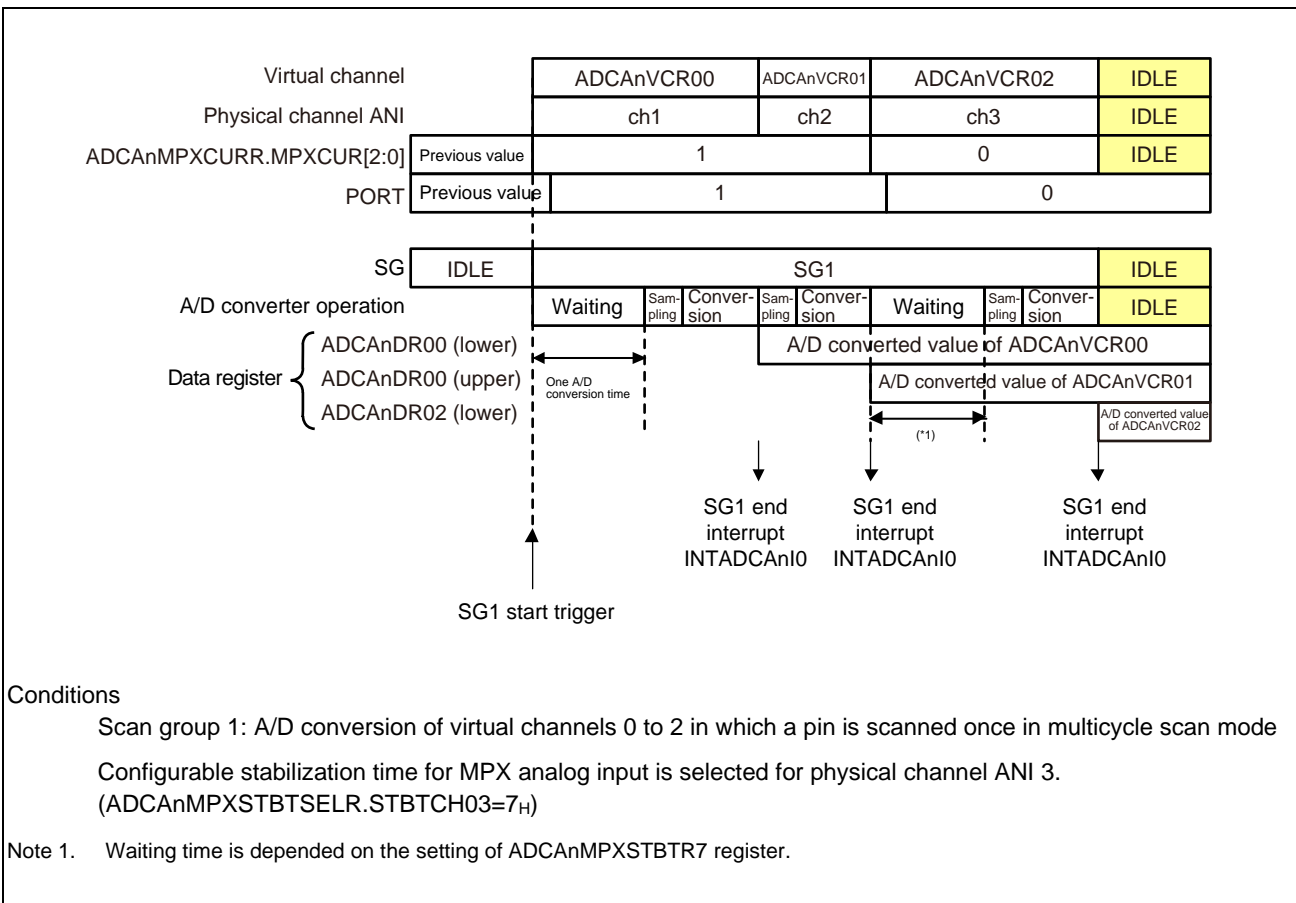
Virtual channel | ADCAnVCR00 | ADCAnVCR01 | ADCAnVCR02 | IDLE

Physical channel ANI | ch1 | ch2 | ch3 | IDLE

ADCAnMPXCURR.MPXCUR[2:0] | Previous value | 1 | 0 | IDLE

PORT | Previous value | 1 | 0

SG | IDLE | SG1 | IDLE

A/D converter operation | Waiting | Sampling | Conversion | Sampling | Conversion | Waiting | Sampling | Conversion | IDLE

Data register
ADCAnDR00 (lower)
ADCAnDR00 (upper)
ADCAnDR02 (lower)

One A/D conversion time

A/D converted value of ADCAnVCR00

A/D converted value of ADCAnVCR01

A/D converted value of ADCAnVCR02

(*1)

SG1 end interrupt INTADCAnI0

SG1 end interrupt INTADCAnI0

SG1 end interrupt INTADCAnI0

SG1 start trigger

Conditions

Scan group 1: A/D conversion of virtual channels 0 to 2 in which a pin is scanned once in multicycle scan mode

Configurable stabilization time for MPX analog input is selected for physical channel ANI 3. (ADCAnMPXSTBTSELR.STBTCH03=$7_H$)

Note 1. Waiting time is depended on the setting of ADCAnMPXSTBTR7 register.